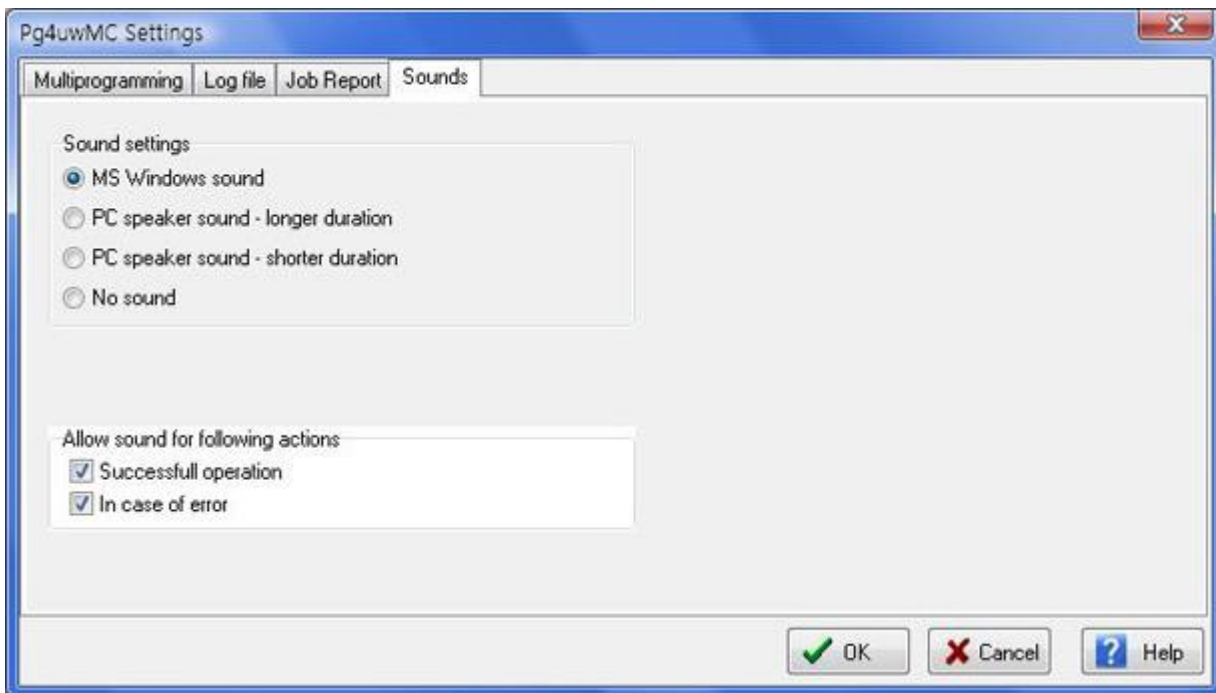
Pg4uwMC Settings

Multiprogramming | Log file | Job Report | Sounds

Sound settings
MS Windows sound
PC speaker sound - longer duration
PC speaker sound - shorter duration
No sound

Allow sound for following actions
Successfull operation
In case of error

OK
Cancel
Help